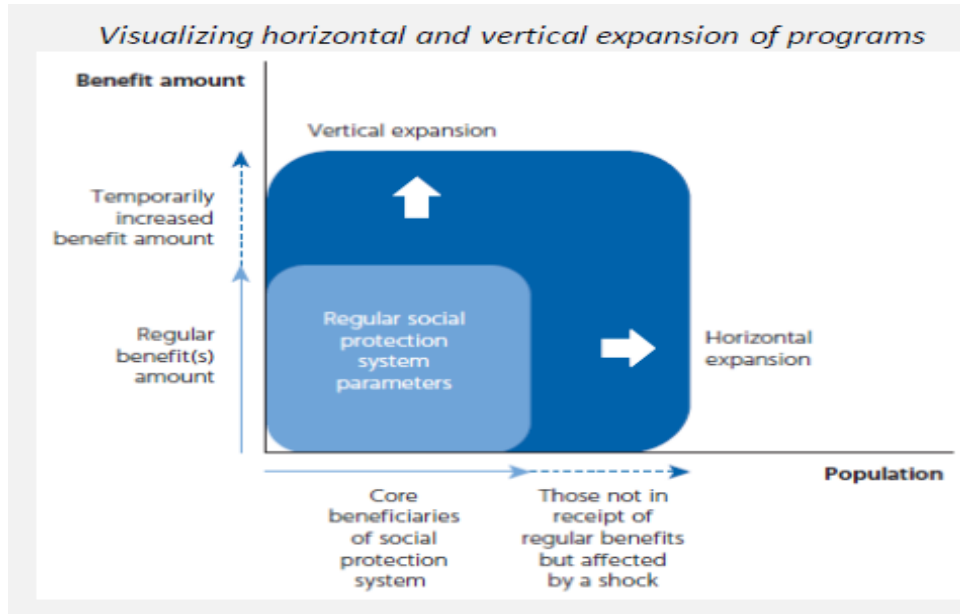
Visualizing horizontal and vertical expansion of programs

Benefit amount

Vertical expansion

Temporarily increased benefit amount

Regular benefit(s) amount

Regular social protection system parameters

Horizontal expansion

Population

Core beneficiaries of social protection system

Those not in receipt of regular benefits but affected by a shock